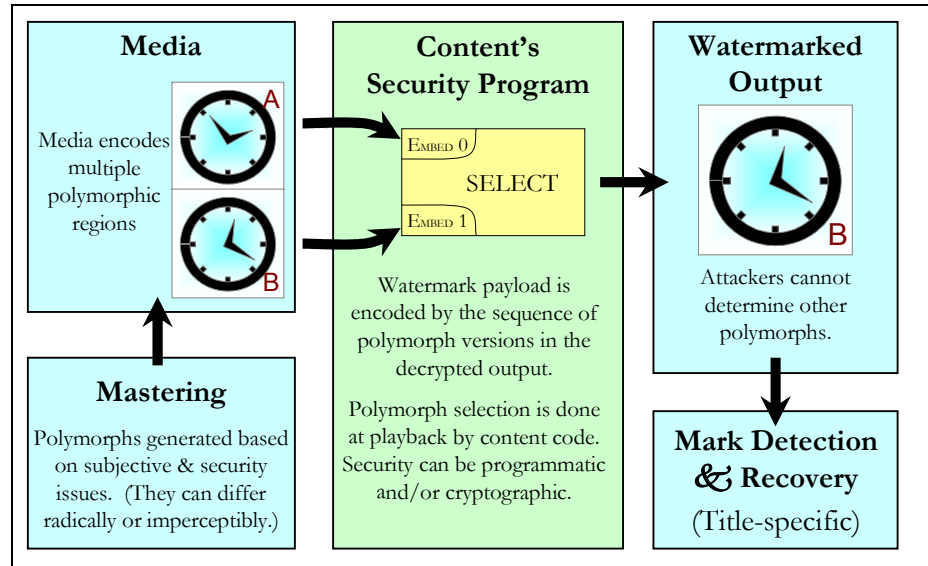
Media

Media encodes multiple polymorphic regions

A

B

Content's Security Program

Embed 0

SELECT

Embed 1

Watermark payload is encoded by the sequence of polymorph versions in the decrypted output.

Polymorph selection is done at playback by content code. Security can be programmatic and/or cryptographic.

Watermarked Output

B

Attackers cannot determine other polymorphs.

Mastering

Polymorphs generated based on subjective & security issues. (They can differ radically or imperceptibly.)

Mark Detection & Recovery

(Title-specific)